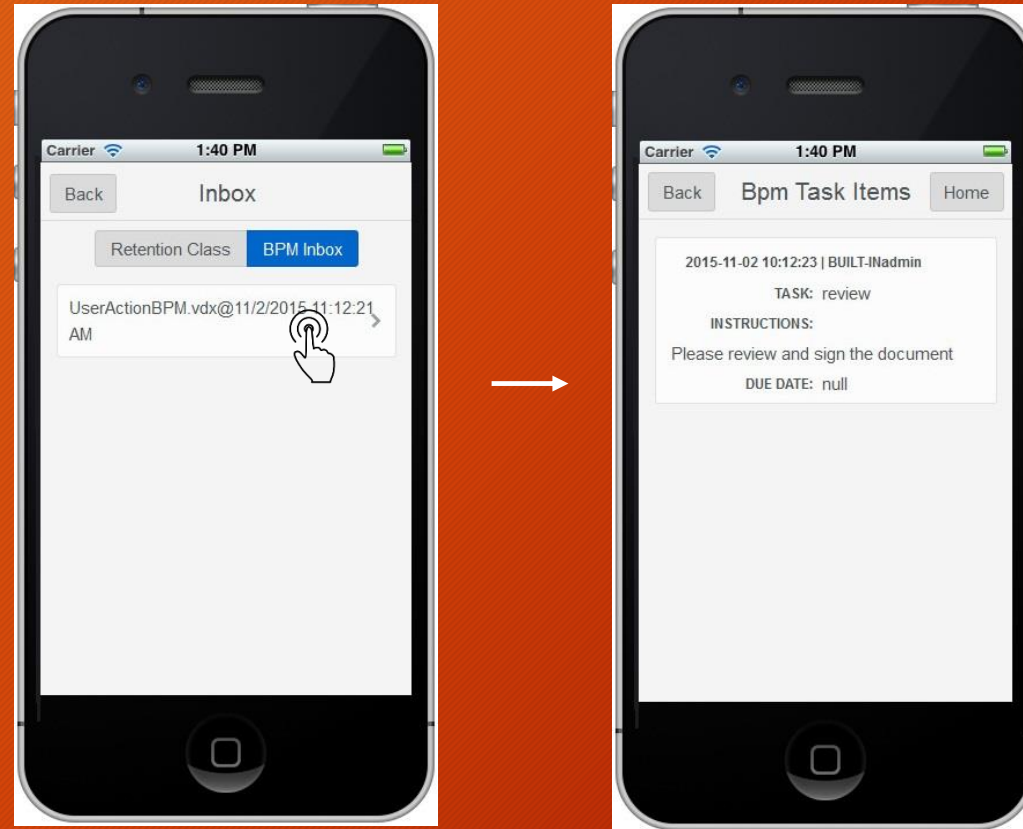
Carrier 1:40 PM

Back Inbox

Retention Class BPM Inbox

UserActionBPM.vdx@11/2/2015 11:12:21 AM

Carrier 1:40 PM

Back Bpm Task Items Home

2015-11-02 10:12:23 | BUILT-INadmin

TASK: review

INSTRUCTIONS:

Please review and sign the document

DUE DATE: null